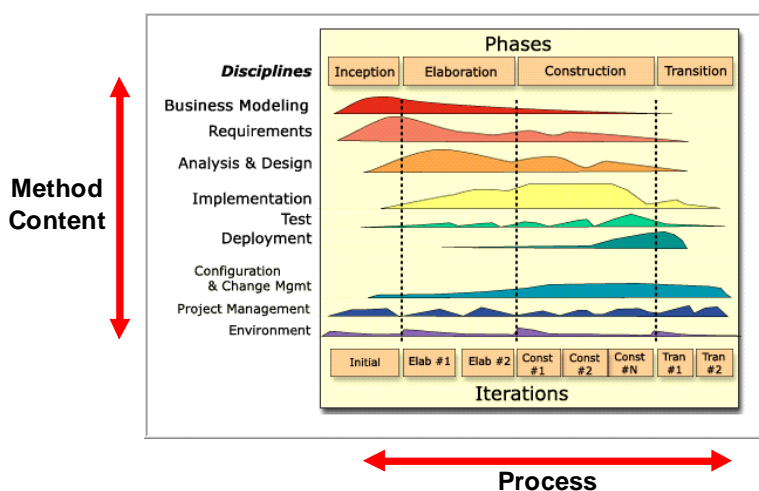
Method Content

Phases

Disciplines

| Inception | Elaboration | Construction | Transition |
|---|---|---|---|

Business Modeling
Requirements
Analysis & Design
Implementation
Test
Deployment
Configuration & Change Mgmt
Project Management
Environment

| Initial | Elab #1 | Elab #2 | Const #1 | Const #2 | Const #N | Tran #1 | Tran #2 |
|---|---|---|---|---|---|---|---|

Iterations

Process